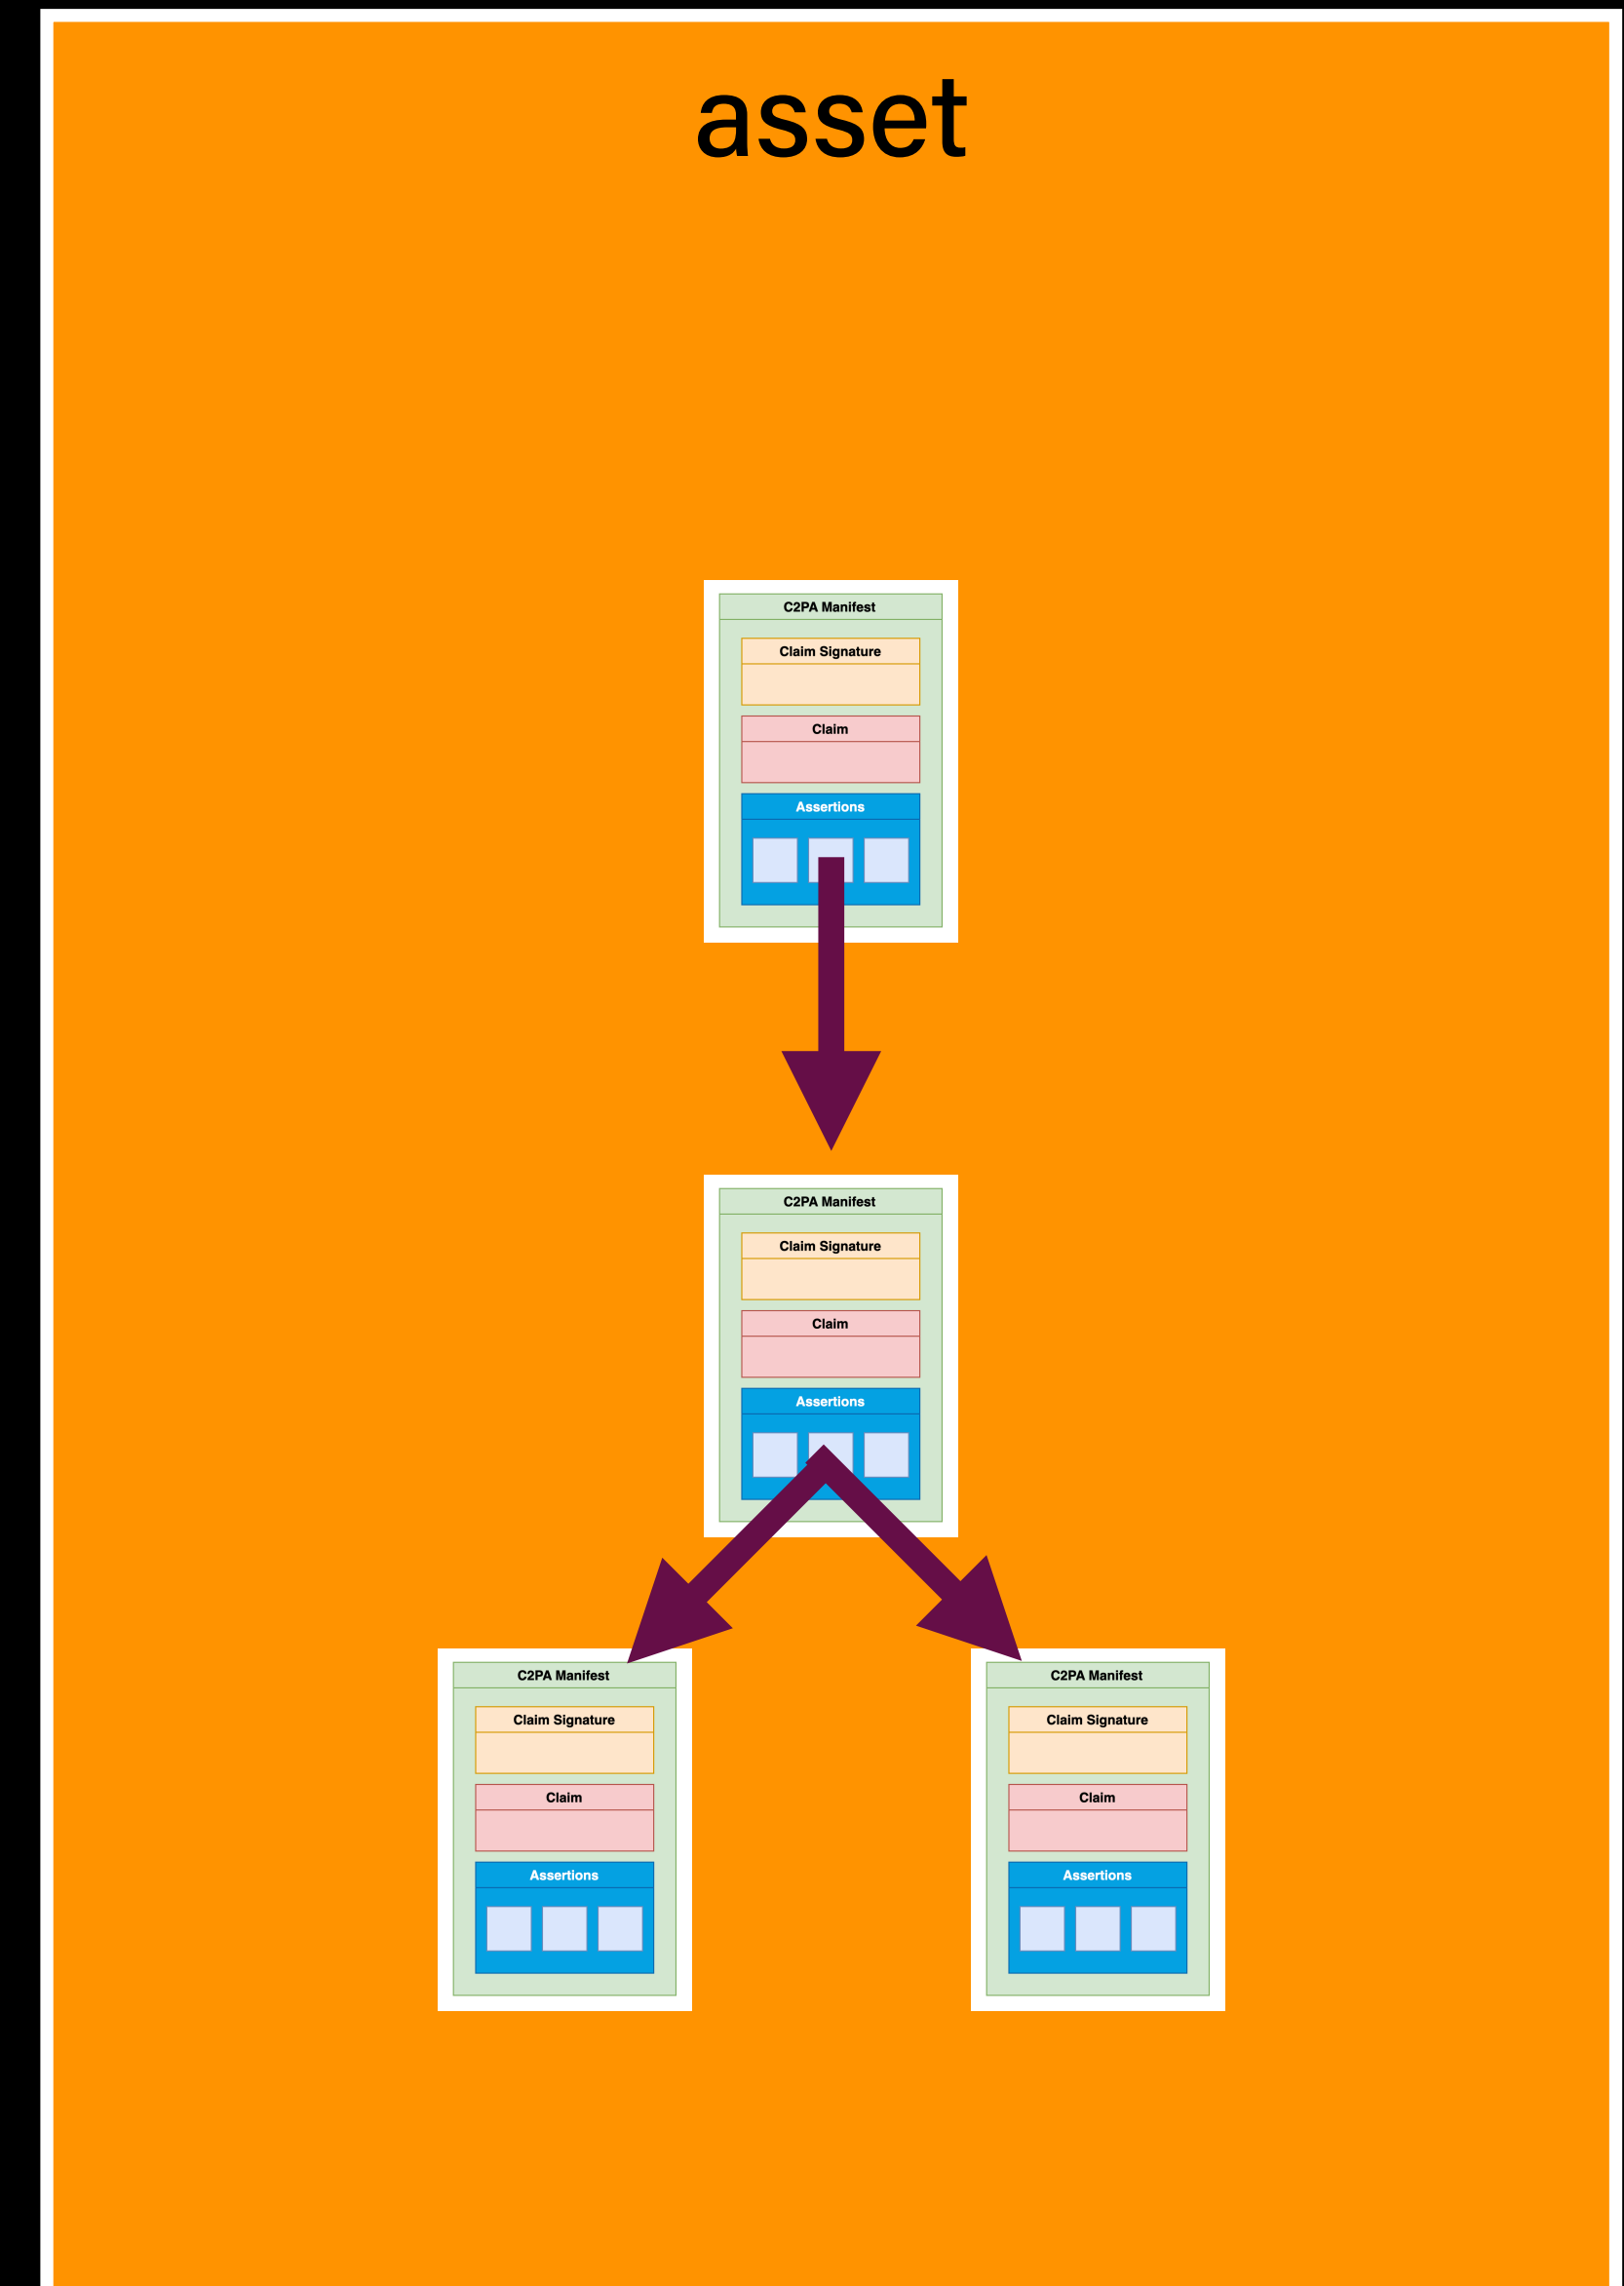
asset

C2PA Manifest

Claim Signature

Claim

Assertions

C2PA Manifest

Claim Signature

Claim

Assertions

C2PA Manifest

Claim Signature

Claim

Assertions

C2PA Manifest

Claim Signature

Claim

Assertions